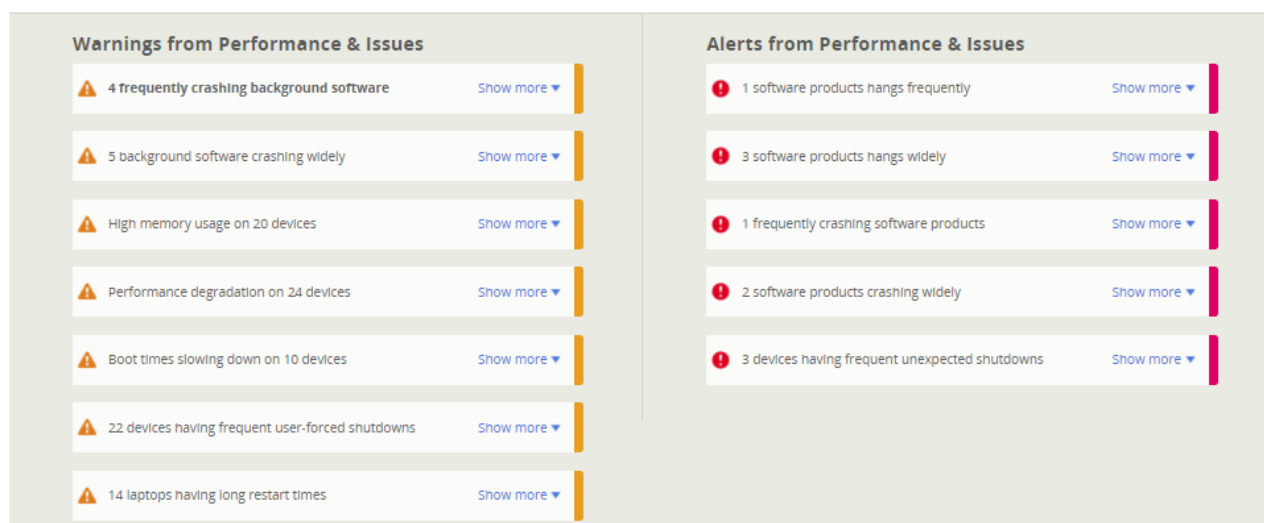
Warnings from Performance & Issues

4 frequently crashing background software Show more ▾

5 background software crashing widely Show more ▾

High memory usage on 20 devices Show more ▾

Performance degradation on 24 devices Show more ▾

Boot times slowing down on 10 devices Show more ▾

22 devices having frequent user-forced shutdowns Show more ▾

14 laptops having long restart times Show more ▾

Alerts from Performance & Issues

1 software products hangs frequently Show more ▾

3 software products hangs widely Show more ▾

1 frequently crashing software products Show more ▾

2 software products crashing widely Show more ▾

3 devices having frequent unexpected shutdowns Show more ▾